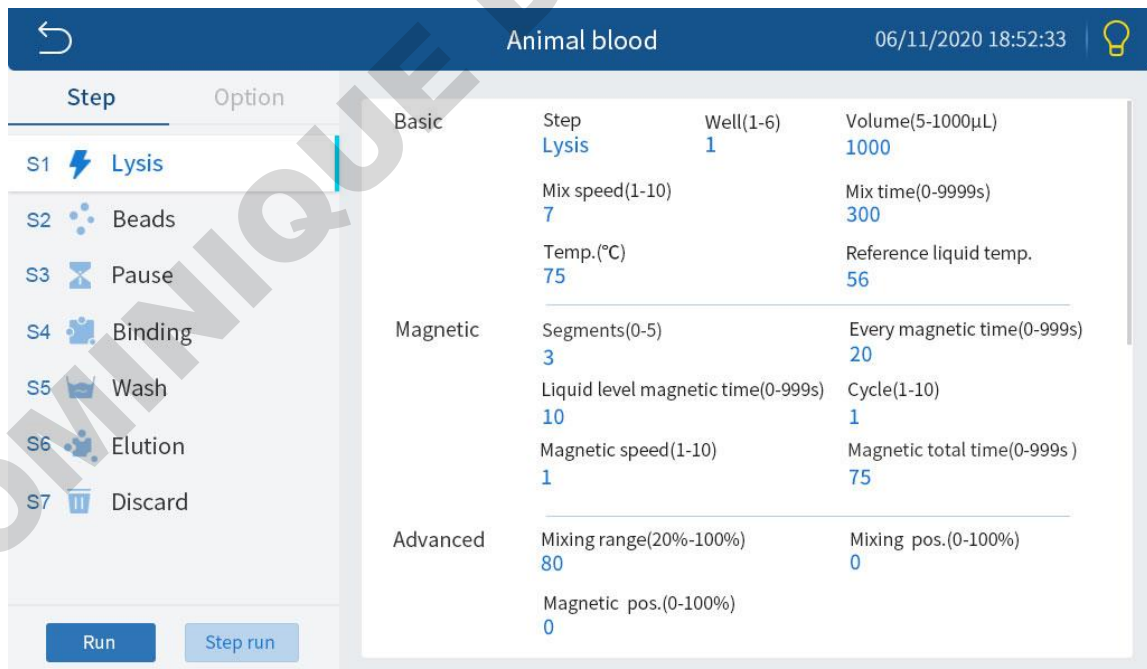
Animal blood

06/11/2020 18:52:33

Step

Option

S1 Lysis

S2 Beads

S3 Pause

S4 Binding

S5 Wash

S6 Elution

S7 Discard

Run

Step run

Basic

Step
Lysis

Well(1-6)
1

Volume(5-1000μL)
1000

Mix speed(1-10)
7

Mix time(0-9999s)
300

Temp.(℃)
75

Reference liquid temp.
56

Magnetic

Segments(0-5)
3

Every magnetic time(0-999s)
20

Liquid level magnetic time(0-999s)
10

Cycle(1-10)
1

Magnetic speed(1-10)
1

Magnetic total time(0-999s )
75

Advanced

Mixing range(20%-100%)
80

Mixing pos.(0-100%)
0

Magnetic pos.(0-100%)
0

OMINIQUE